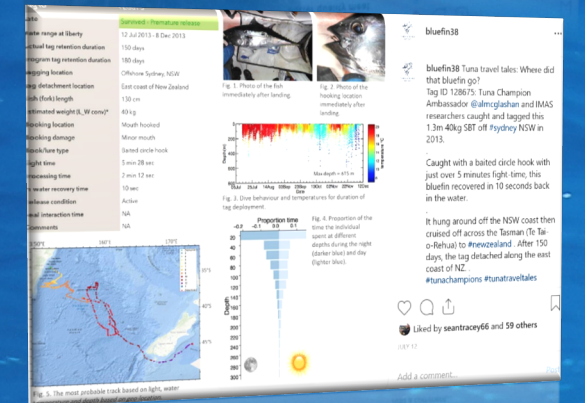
| | Survived - Premature release |
|---|---|
| ate range at liberty | 12 Jul 2013 - 8 Dec 2013 |
| ctual tag retention duration | 150 days |
| rogram tag retention duration | 180 days |
| agging location | Offshore Sydney, NSW |
| ag detachment location | East coast of New Zealand |
| ish (fork) length | 130 cm |
| stimated weight (L_W conv)* | 40 kg |
| ooking location | Mouth hooked |
| ooking damage | Minor mouth |
| ook/lure type | Baited circle hook |
| ight time | 3 min 28 sec |
| rocessing time | 2 min 12 sec |
| recovery time | 10 sec |
| elease condition | Active |
| al interaction time | NA |
| omments | NA |

Fig. 1. Photo of the fish immediately after landing

Fig. 2. Photo of the hooking location immediately after landing

Max depth = 675 m

Fig. 3. Dive behaviour and temperatures for duration of tag deployment

Proportion time

Depth

Fig. 4. Proportion of the time the individual spent at different depths during the night (darker blue) and day (lighter blue).

Fig. 5. The most probable track based on light, water

bluefin38

bluefin38 Tuna travel tales: Where did that bluefin go?
Tag ID 128675: Tuna Champion Ambassador @almcglashan and IMAS researchers caught and tagged this 1.3m 40kg SBT off #sydney NSW in 2013.

Caught with a baited circle hook with just over 5 minutes fight-time, this bluefin recovered in 10 seconds back in the water.

It hung around off the NSW coast then cruised off across the Tasman (Te Tai-o-Rehua) to #newzealand . After 150 days, the tag detached along the east coast of NZ .
#tunachampions #tunatraveltales

Liked by seantracey66 and 59 others

JULY 17

Add a comment...